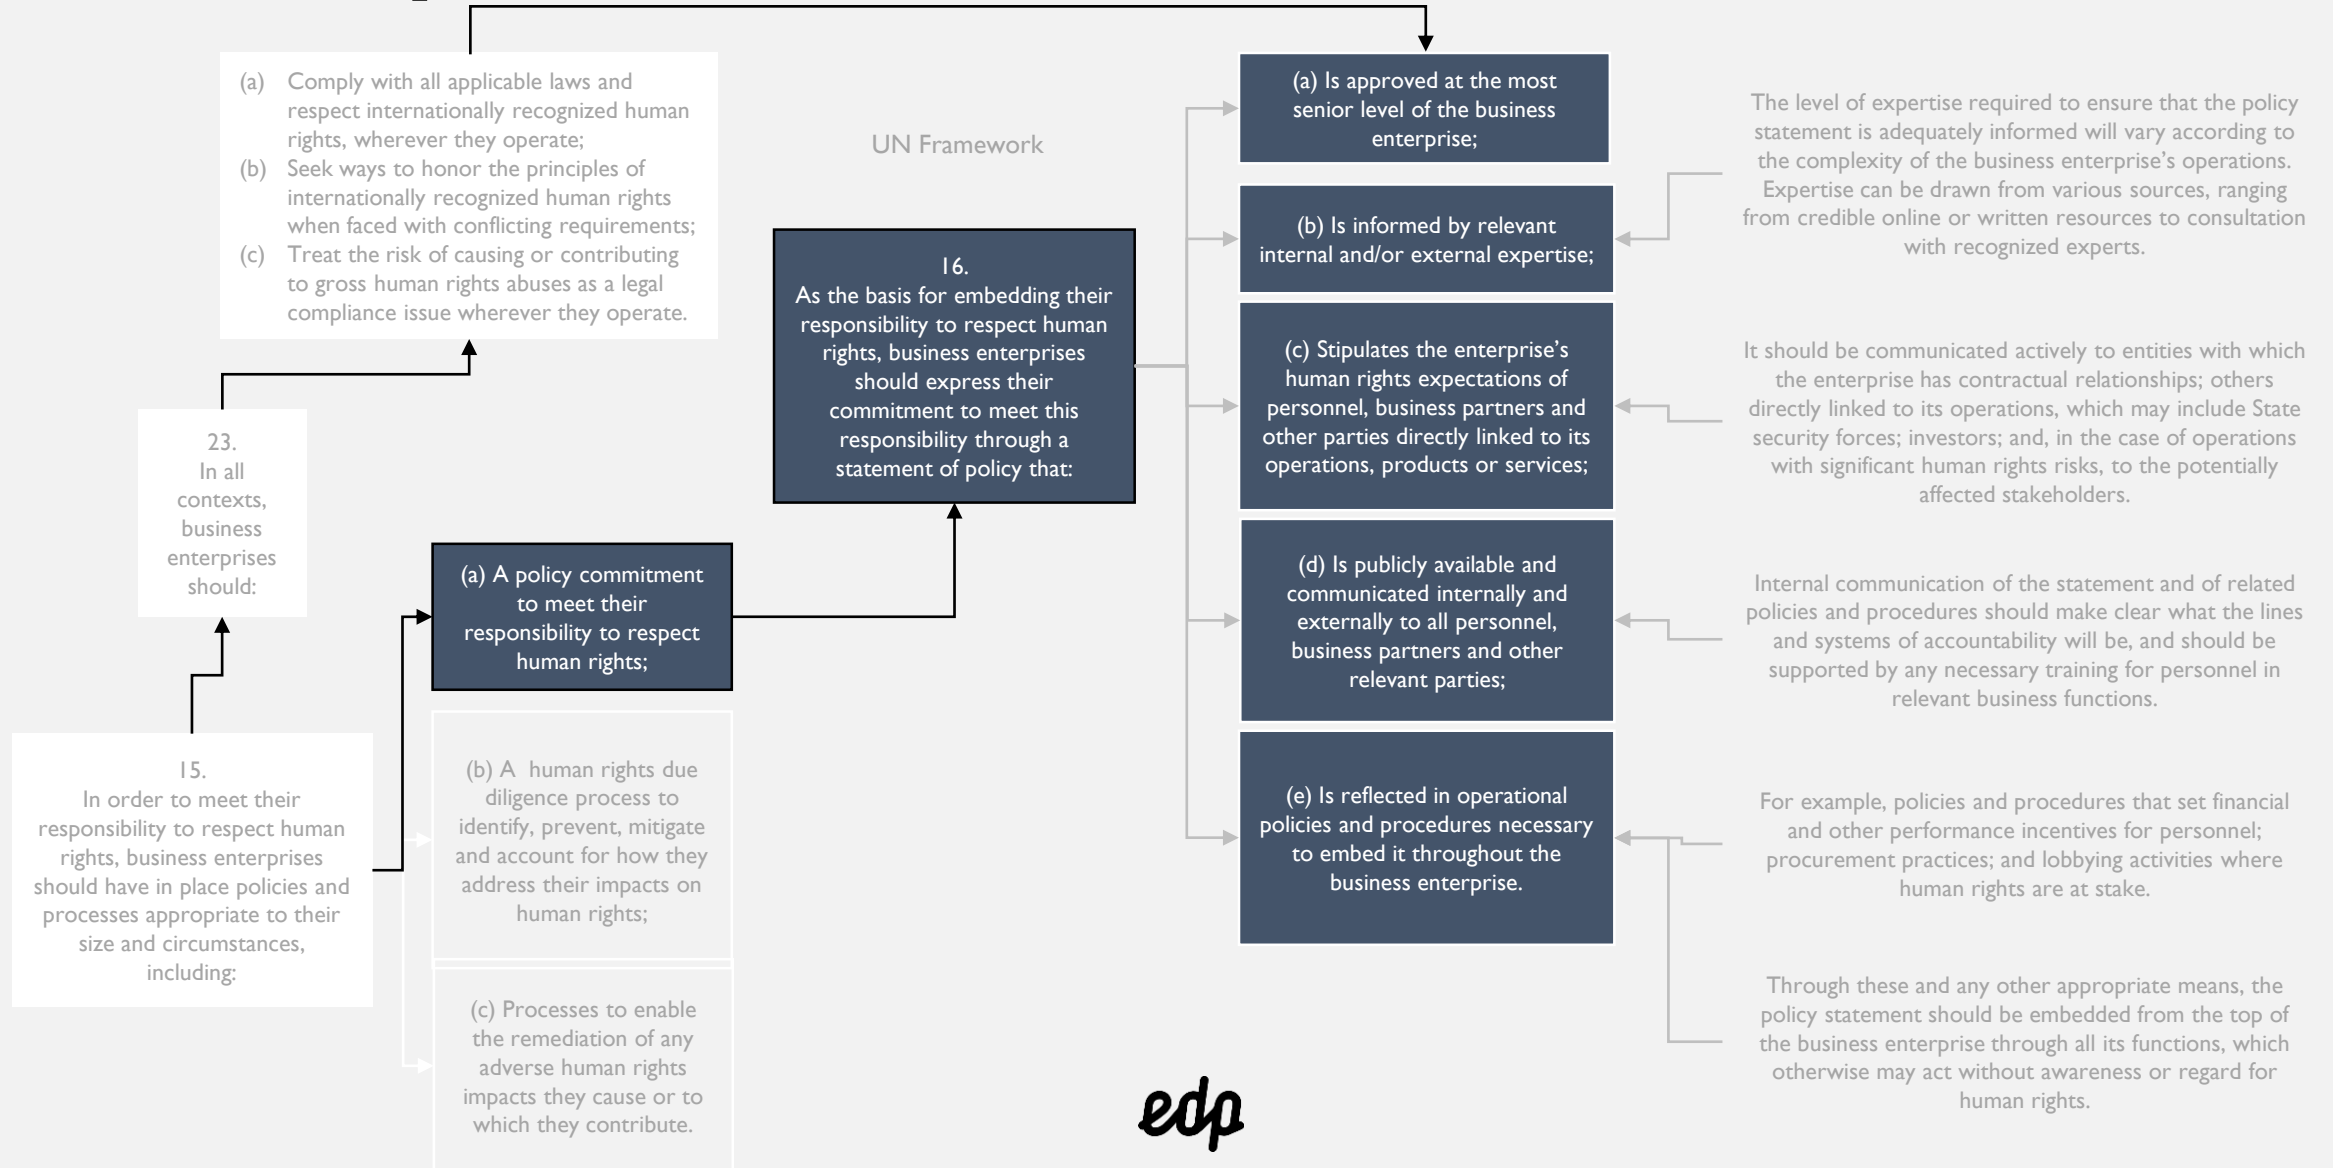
(a) Comply with all applicable laws and respect internationally recognized human rights, wherever they operate;
(b) Seek ways to honor the principles of internationally recognized human rights when faced with conflicting requirements;
(c) Treat the risk of causing or contributing to gross human rights abuses as a legal compliance issue wherever they operate.

UN Framework

23.
In all contexts, business enterprises should:

16.
As the basis for embedding their responsibility to respect human rights, business enterprises should express their commitment to meet this responsibility through a statement of policy that:

(a) A policy commitment to meet their responsibility to respect human rights;

(b) A human rights due diligence process to identify, prevent, mitigate and account for how they address their impacts on human rights;

(c) Processes to enable the remediation of any adverse human rights impacts they cause or to which they contribute.

15.
In order to meet their responsibility to respect human rights, business enterprises should have in place policies and processes appropriate to their size and circumstances, including:

(a) Is approved at the most senior level of the business enterprise;

(b) Is informed by relevant internal and/or external expertise;

(c) Stipulates the enterprise's human rights expectations of personnel, business partners and other parties directly linked to its operations, products or services;

(d) Is publicly available and communicated internally and externally to all personnel, business partners and other relevant parties;

(e) Is reflected in operational policies and procedures necessary to embed it throughout the business enterprise.

The level of expertise required to ensure that the policy statement is adequately informed will vary according to the complexity of the business enterprise's operations. Expertise can be drawn from various sources, ranging from credible online or written resources to consultation with recognized experts.

It should be communicated actively to entities with which the enterprise has contractual relationships; others directly linked to its operations, which may include State security forces; investors; and, in the case of operations with significant human rights risks, to the potentially affected stakeholders.

Internal communication of the statement and of related policies and procedures should make clear what the lines and systems of accountability will be, and should be supported by any necessary training for personnel in relevant business functions.

For example, policies and procedures that set financial and other performance incentives for personnel; procurement practices; and lobbying activities where human rights are at stake.

Through these and any other appropriate means, the policy statement should be embedded from the top of the business enterprise through all its functions, which otherwise may act without awareness or regard for human rights.

edp